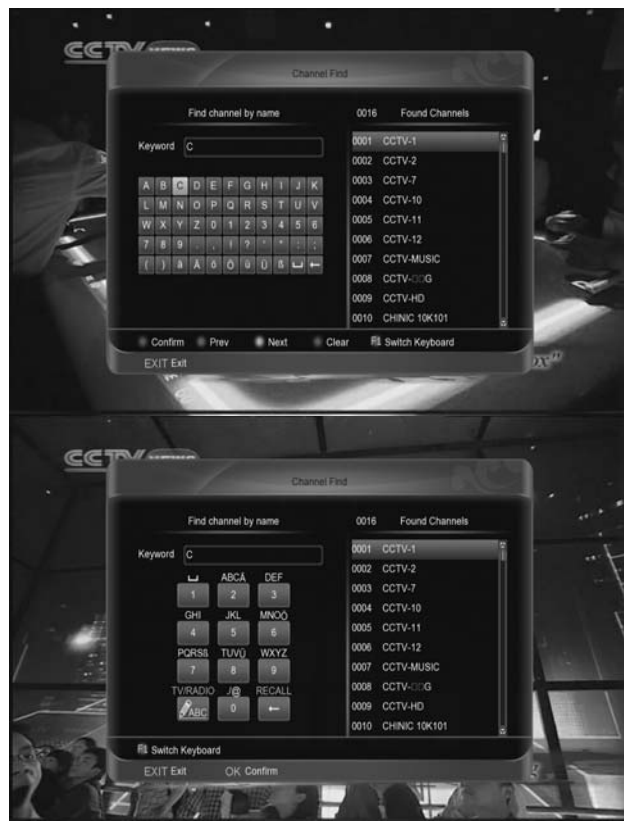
CCTV

Channel Find

Find channel by name

Keyword C

A B C D E F G H I J K
L M N O P Q R S T U V
W X Y Z 0 1 2 3 4 5 6
7 8 9 . , ! ? ' " : ;
( ) ä Ä ö Ö ü Ü ß ␣ ←

0016 Found Channels

| | |
|---|---|
| 0001 | CCTV-1 |
| 0002 | CCTV-2 |
| 0003 | CCTV-7 |
| 0004 | CCTV-10 |
| 0005 | CCTV-11 |
| 0006 | CCTV-12 |
| 0007 | CCTV-MUSIC |
| 0008 | CCTV-□□G |
| 0009 | CCTV-HD |
| 0010 | CHINIC 10K101 |

Confirm Prev Next Clear Switch Keyboard

EXIT Exit

CCTV

Channel Find

Find channel by name

Keyword C

␣ 1
ABCÄ 2
DEF 3
GHI 4
JKL 5
MNOÖ 6
PQRSß 7
TUVÜ 8
WXYZ 9
TV/RADIO ABC
J@ 0
RECALL ←

0016 Found Channels

| | |
|---|---|
| 0001 | CCTV-1 |
| 0002 | CCTV-2 |
| 0003 | CCTV-7 |
| 0004 | CCTV-10 |
| 0005 | CCTV-11 |
| 0006 | CCTV-12 |
| 0007 | CCTV-MUSIC |
| 0008 | CCTV-□□G |
| 0009 | CCTV-HD |
| 0010 | CHINIC 10K101 |

Switch Keyboard

EXIT Exit OK Confirm